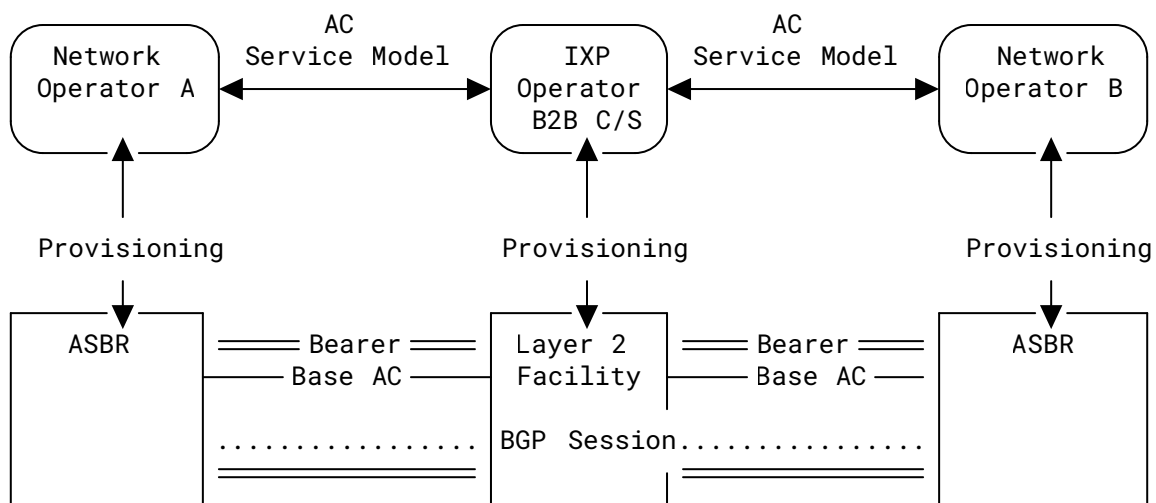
AC Service Model

AC Service Model

Network Operator A

IXP Operator B2B C/S

Network Operator B

Provisioning

Provisioning

Provisioning

ASBR

Bearer

Base AC

Layer 2 Facility

Bearer

Base AC

ASBR

................ BGP Session................